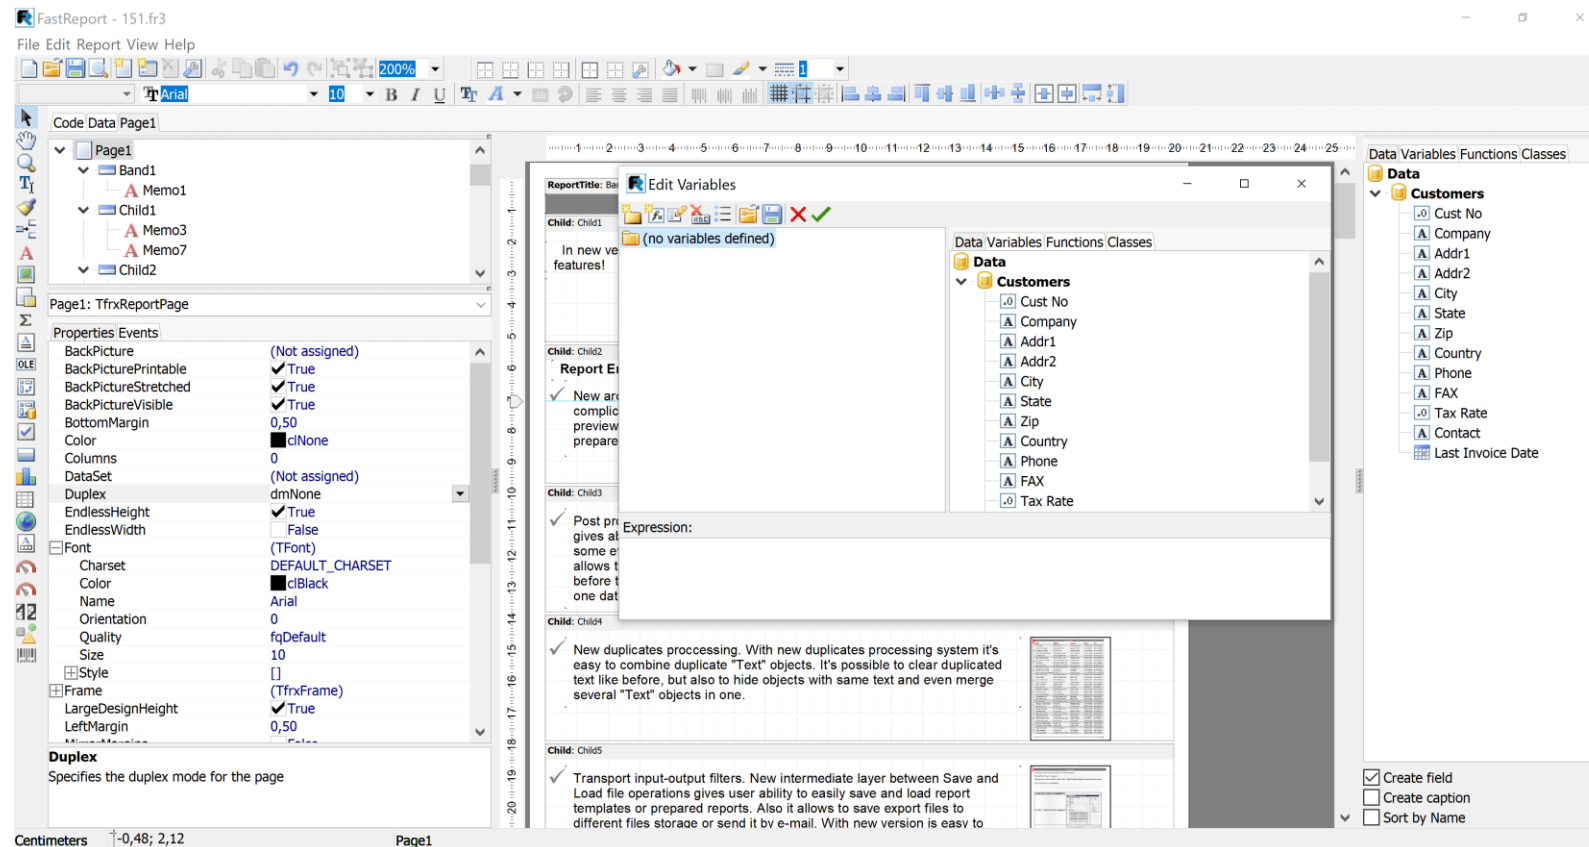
FastReport - 151.fr3

File Edit Report View Help

200%

Arial 10

Code Data Page1

Page1
Band1
Memo1
Child1
Memo3
Memo7
Child2

Page1: TfrxReportPage

Properties Events

| | |
|---|---|
| BackPicture | (Not assigned) |
| BackPicturePrintable | True |
| BackPictureStretched | True |
| BackPictureVisible | True |
| BottomMargin | 0,50 |
| Color | clNone |
| Columns | 0 |
| DataSet | (Not assigned) |
| Duplex | dmNone |
| EndlessHeight | True |
| EndlessWidth | False |
| Font | (TFont) |
| Charset | DEFAULT_CHARSET |
| Color | clBlack |
| Name | Arial |
| Orientation | 0 |
| Quality | fqDefault |
| Size | 10 |
| Style | [] |
| Frame | (TfrxFrame) |
| LargeDesignHeight | True |
| LeftMargin | 0,50 |

Duplex
Specifies the duplex mode for the page

ReportTitle: Ba
Child: Child1
In new ve features!
Child: Child2
Report E
New ar complic preview prepare
Child: Child3
Post pr gives al some e allows t before t one dat

Edit Variables
(no variables defined)
Data Variables Functions Classes
Data
Customers
Cust No
Company
Addr1
Addr2
City
State
Zip
Country
Phone
FAX
Tax Rate
Expression:

Child: Child4
New duplicates proccessing. With new duplicates processing system it's easy to combine duplicate "Text" objects. It's possible to clear duplicated text like before, but also to hide objects with same text and even merge several "Text" objects in one.
Child: Child5
Transport input-output filters. New intermediate layer between Save and Load file operations gives user ability to easily save and load report templates or prepared reports. Also it allows to save export files to different files storage or send it by e-mail. With new version is easy to

Data Variables Functions Classes
Data
Customers
Cust No
Company
Addr1
Addr2
City
State
Zip
Country
Phone
FAX
Tax Rate
Contact
Last Invoice Date

Create field
Create caption
Sort by Name

Centimeters -0,48; 2,12 Page1